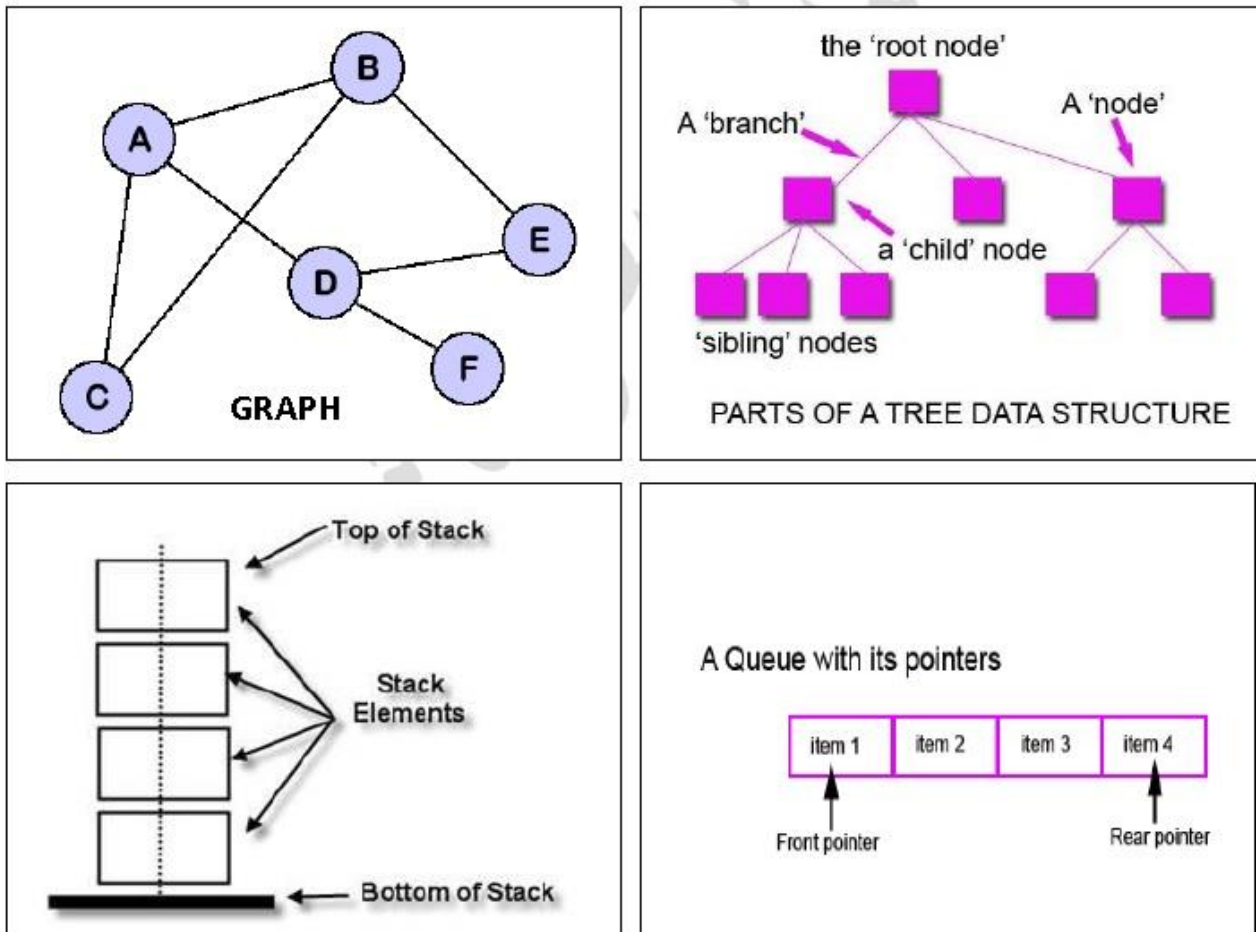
B
A
E
D
F
C
GRAPH

the 'root node'
A 'branch'
A 'node'
a 'child' node
'sibling' nodes
PARTS OF A TREE DATA STRUCTURE

Top of Stack
Stack Elements
Bottom of Stack

A Queue with its pointers

| item 1 | item 2 | item 3 | item 4 |
|---|---|---|---|

Front pointer
Rear pointer